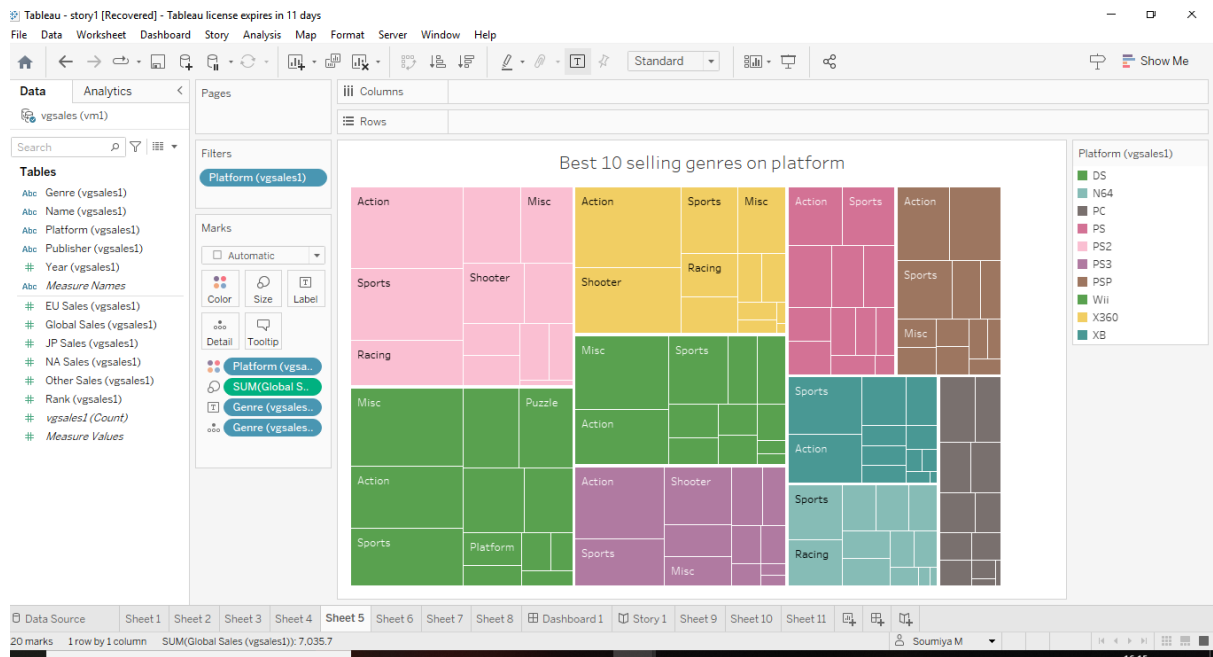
Tableau - story1 [Recovered] - Tableau license expires in 11 days

File Data Worksheet Dashboard Story Analysis Map Format Server Window Help

Standard

Show Me

Data Analytics

vgsales (vm1)

Search

Tables

Genre (vgsales1)
Name (vgsales1)
Platform (vgsales1)
Publisher (vgsales1)
Year (vgsales1)
Measure Names
EU Sales (vgsales1)
Global Sales (vgsales1)
JP Sales (vgsales1)
NA Sales (vgsales1)
Other Sales (vgsales1)
Rank (vgsales1)
vgsales1 (Count)
Measure Values

Pages

iii Columns

Rows

Filters

Platform (vgsales1)

Marks

Automatic

Color Size Label

Detail Tooltip

Platform (vgsa..
SUM(Global S..
Genre (vgsales..
Genre (vgsales..

Best 10 selling genres on platform

Action
Misc
Sports
Shooter
Racing
Action
Sports
Misc
Shooter
Racing
Action
Sports
Action
Sports
Misc
Misc
Sports
Action
Misc
Puzzle
Action
Sports
Action
Sports
Platform
Action
Shooter
Sports
Misc
Sports
Racing

Platform (vgsales1)
DS
N64
PC
PS
PS2
PS3
PSP
Wii
X360
XB

Data Source Sheet 1 Sheet 2 Sheet 3 Sheet 4 Sheet 5 Sheet 6 Sheet 7 Sheet 8 Dashboard 1 Story 1 Sheet 9 Sheet 10 Sheet 11

20 marks 1 row by 1 column SUM(Global Sales (vgsales1)): 7,035.7 Soumiya M